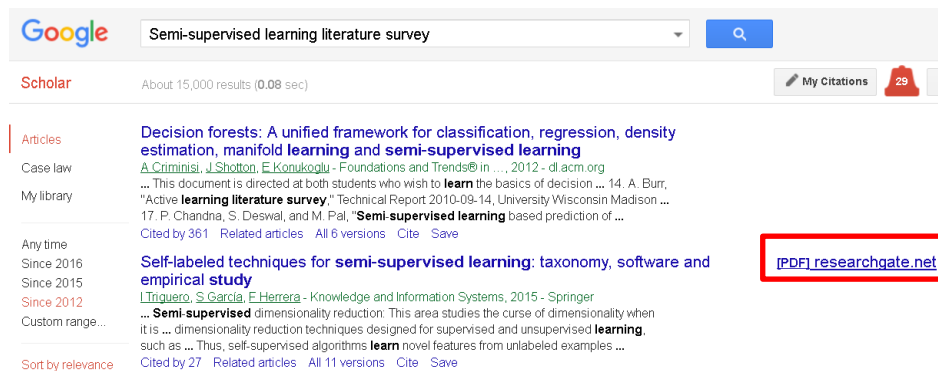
Google

Semi-supervised learning literature survey

Scholar

About 15,000 results (0.08 sec)

My Citations

29

Articles

Case law

My library

Any time

Since 2016

Since 2015

Since 2012

Custom range...

Sort by relevance

Decision forests: A unified framework for classification, regression, density estimation, manifold learning and semi-supervised learning

A Criminisi, J Shotton, E Konukoglu - Foundations and Trends® in ..., 2012 - dl.acm.org

... This document is directed at both students who wish to learn the basics of decision ... 14. A. Burr, "Active learning literature survey," Technical Report 2010-09-14, University Wisconsin Madison ... 17. P. Chandna, S. Deswal, and M. Pal, "Semi-supervised learning based prediction of ...

Cited by 361 Related articles All 6 versions Cite Save

Self-labeled techniques for semi-supervised learning: taxonomy, software and empirical study

[PDF] researchgate.net

I Triguero, S García, F Herrera - Knowledge and Information Systems, 2015 - Springer

... Semi-supervised dimensionality reduction: This area studies the curse of dimensionality when it is ... dimensionality reduction techniques designed for supervised and unsupervised learning, such as ... Thus, self-supervised algorithms learn novel features from unlabeled examples ...

Cited by 27 Related articles All 11 versions Cite Save